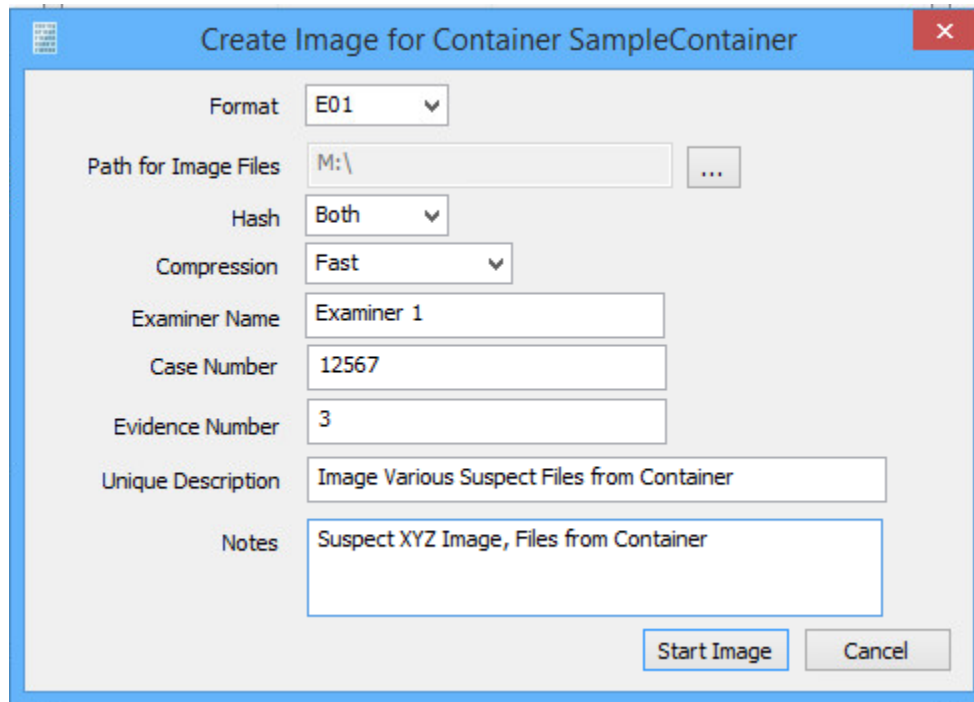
Create Image for Container SampleContainer

Format E01

Path for Image Files M:\ ...

Hash Both

Compression Fast

Examiner Name Examiner 1

Case Number 12567

Evidence Number 3

Unique Description Image Various Suspect Files from Container

Notes Suspect XYZ Image, Files from Container

Start Image Cancel